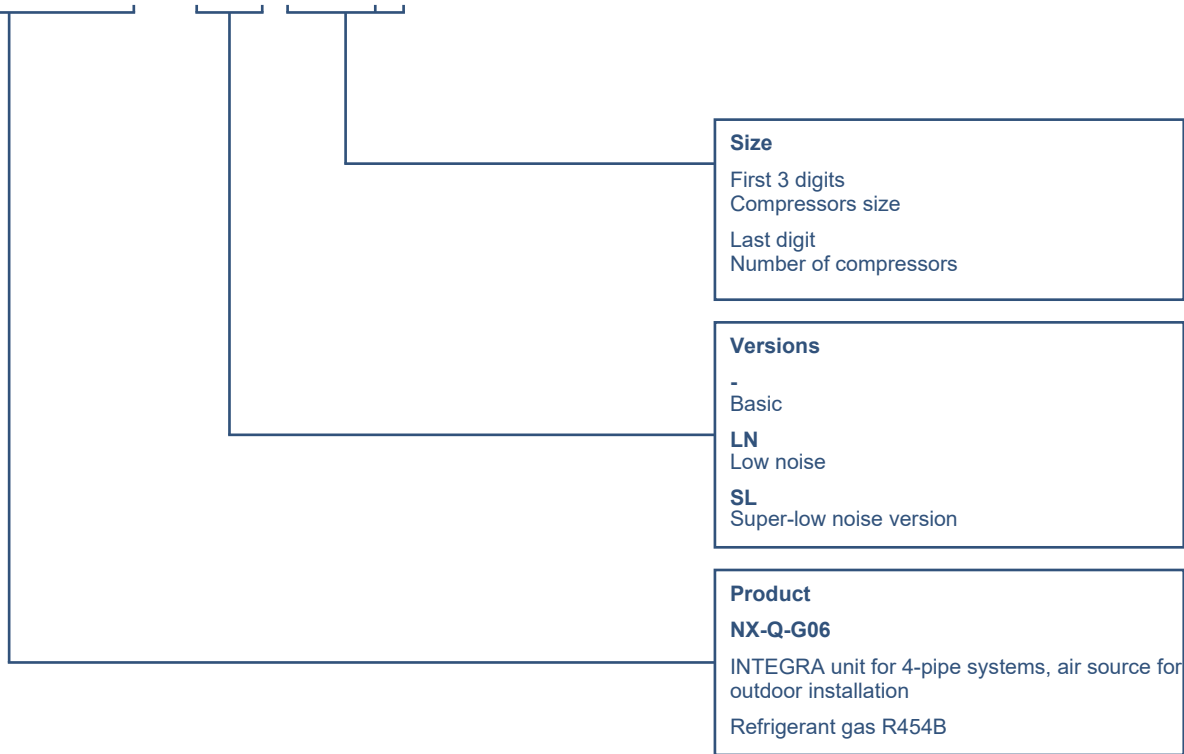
**Size**

First 3 digits
Compressors size

Last digit
Number of compressors

**Versions**

-
Basic

**LN**
Low noise

**SL**
Super-low noise version

**Product**

**NX-Q-G06**

INTEGRA unit for 4-pipe systems, air source for outdoor installation

Refrigerant gas R454B